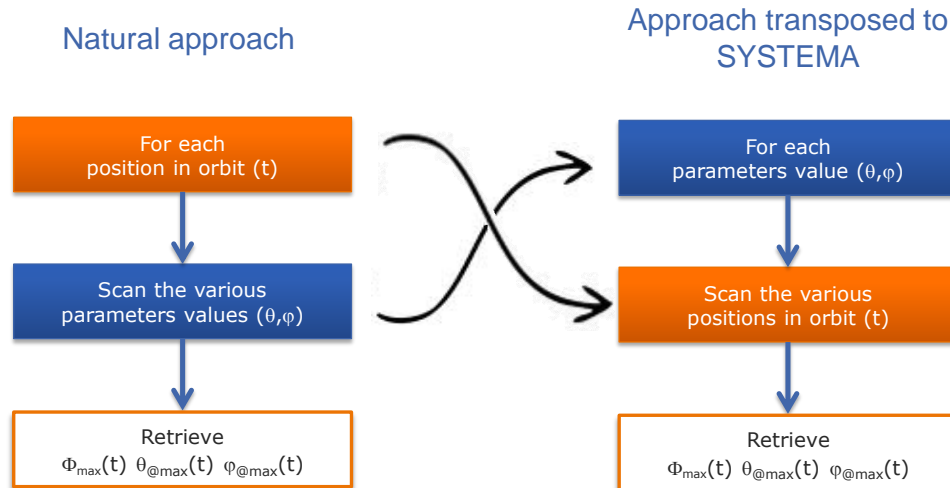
Natural approach

For each position in orbit (t)

Scan the various parameters values $(\theta,\varphi)$

Retrieve
$\Phi_{max}(t)$ $\theta_{@max}(t)$ $\varphi_{@max}(t)$

Approach transposed to SYSTEMA

For each parameters value $(\theta,\varphi)$

Scan the various positions in orbit (t)

Retrieve
$\Phi_{max}(t)$ $\theta_{@max}(t)$ $\varphi_{@max}(t)$